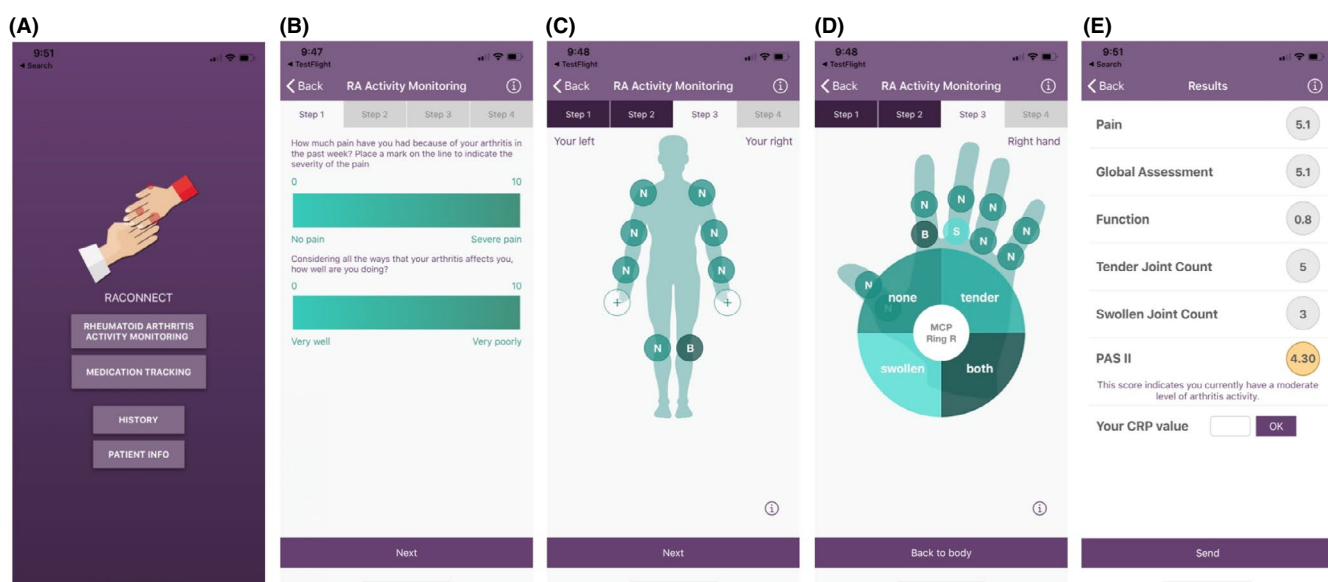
(A)

9:51
◂ Search

RACONNECT

RHEUMATOID ARTHRITIS ACTIVITY MONITORING

MEDICATION TRACKING

HISTORY

PATIENT INFO

(B)

9:47
◂ TestFlight

Back RA Activity Monitoring

Step 1 Step 2 Step 3 Step 4

How much pain have you had because of your arthritis in the past week? Place a mark on the line to indicate the severity of the pain

0 10

No pain Severe pain

Considering all the ways that your arthritis affects you, how well are you doing?

0 10

Very well Very poorly

Next

(C)

9:48
◂ TestFlight

Back RA Activity Monitoring

Step 1 Step 2 Step 3 Step 4

Your left Your right

N N N N N N N B

+ +

Next

(D)

9:48
◂ TestFlight

Back RA Activity Monitoring

Step 1 Step 2 Step 3 Step 4

Right hand

N N N B S N N N N

none tender

MCP Ring R

swollen both

Back to body

(E)

9:51
◂ Search

Back Results

Pain 5.1

Global Assessment 5.1

Function 0.8

Tender Joint Count 5

Swollen Joint Count 3

PAS II 4.30

This score indicates you currently have a moderate level of arthritis activity.

Your CRP value OK

Send